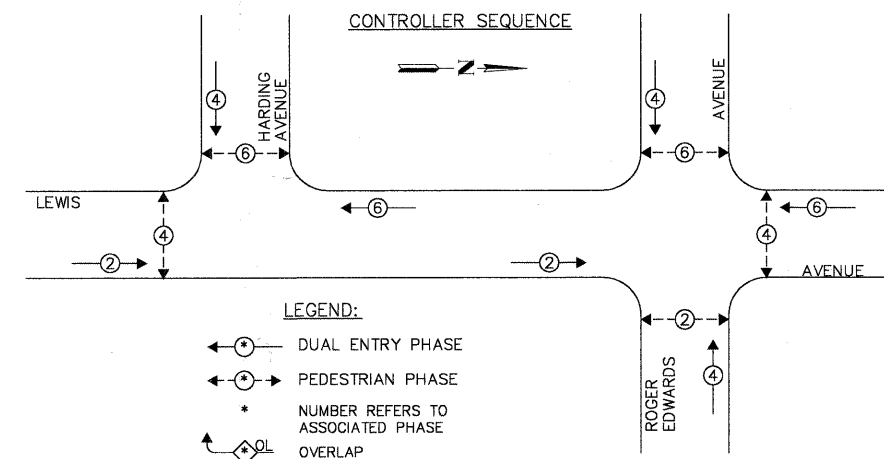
CONTROLLER SEQUENCE

Z

HARDING AVENUE

AVENUE

4

6

4

6

LEWIS

6

6

4

4

2

2

AVENUE

LEGEND:

2

DUAL ENTRY PHASE

PEDESTRIAN PHASE

NUMBER REFERS TO ASSOCIATED PHASE

OVERLAP

ROGER EDWARDS

4

*

*

*

OL